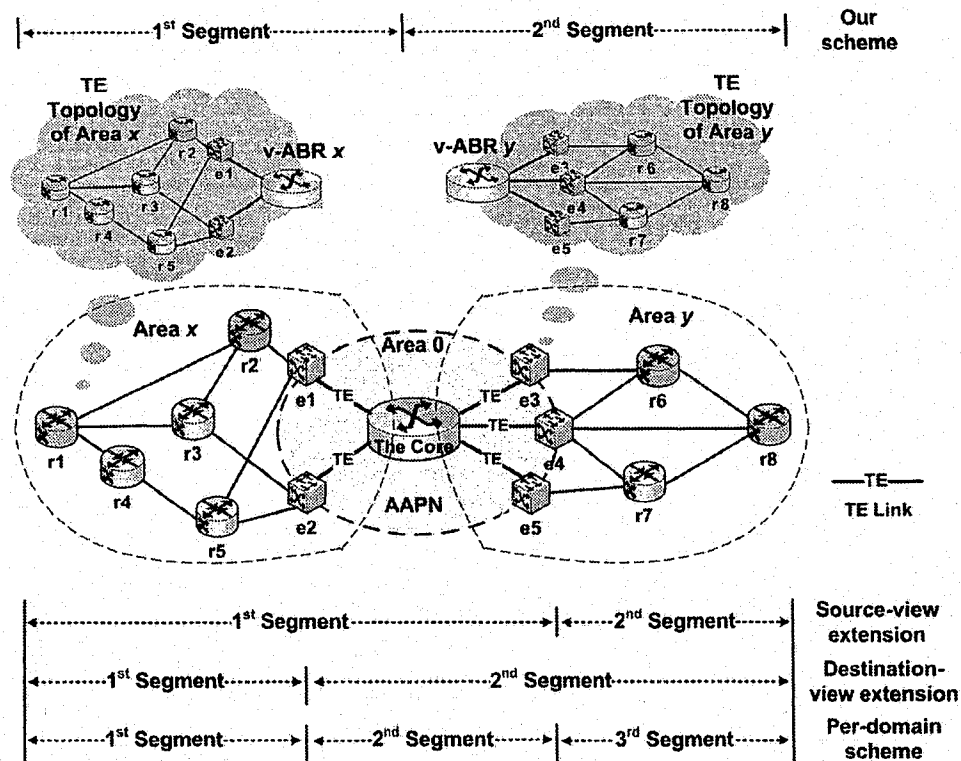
1$^{st}$ Segment

2$^{nd}$ Segment

Our scheme

TE Topology of Area *x*

r2
e1
v-ABR *x*
r1
r3
r4
r5
e2

v-ABR *y*
TE Topology of Area *y*
e3
r6
e4
r8
e5
r7

Area *x*
Area 0
Area *y*

r2
e1
TE
r1
r3
r4
r5
e2
TE
The Core
AAPN
TE
TE
TE
e3
e4
e5
r6
r7
r8

TE
TE Link

1$^{st}$ Segment

2$^{nd}$ Segment

Source-view extension

1$^{st}$ Segment

2$^{nd}$ Segment

Destination-view extension

1$^{st}$ Segment

2$^{nd}$ Segment

3$^{rd}$ Segment

Per-domain scheme